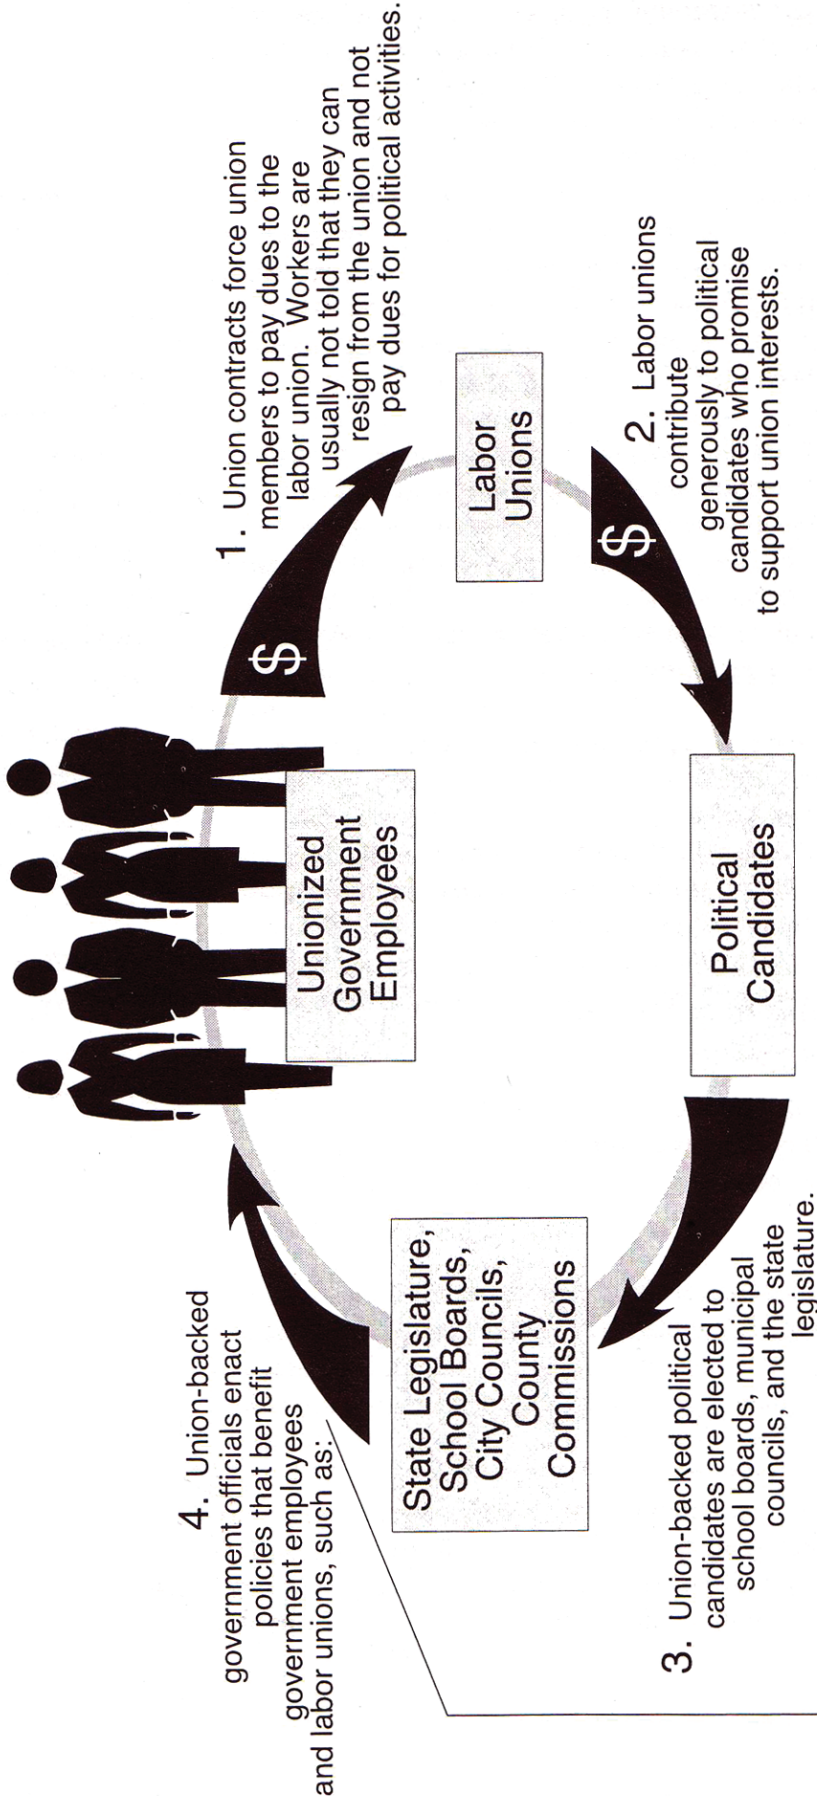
1. Union contracts force union members to pay dues to the labor union. Workers are usually not told that they can resign from the union and not pay dues for political activities.

$

Labor Unions

$

2. Labor unions contribute generously to political candidates who promise to support union interests.

Unionized Government Employees

Political Candidates

3. Union-backed political candidates are elected to school boards, municipal councils, and the state legislature.

State Legislature, School Boards, City Councils, County Commissions

4. Union-backed government officials enact policies that benefit government employees and labor unions, such as: